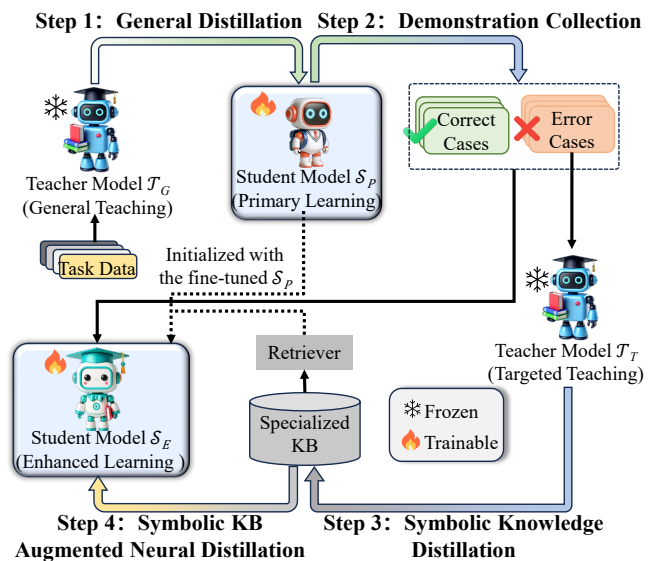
Step 1: General Distillation Step 2: Demonstration Collection

Teacher Model $\mathcal{T}_G$ (General Teaching)

Task Data

Student Model $\mathcal{S}_P$ (Primary Learning)

Correct Cases

Error Cases

Initialized with the fine-tuned $\mathcal{S}_P$

Teacher Model $\mathcal{T}_T$ (Targeted Teaching)

Retriever

Specialized KB

Student Model $\mathcal{S}_E$ (Enhanced Learning)

Frozen

Trainable

Step 4: Symbolic KB Augmented Neural Distillation

Step 3: Symbolic Knowledge Distillation